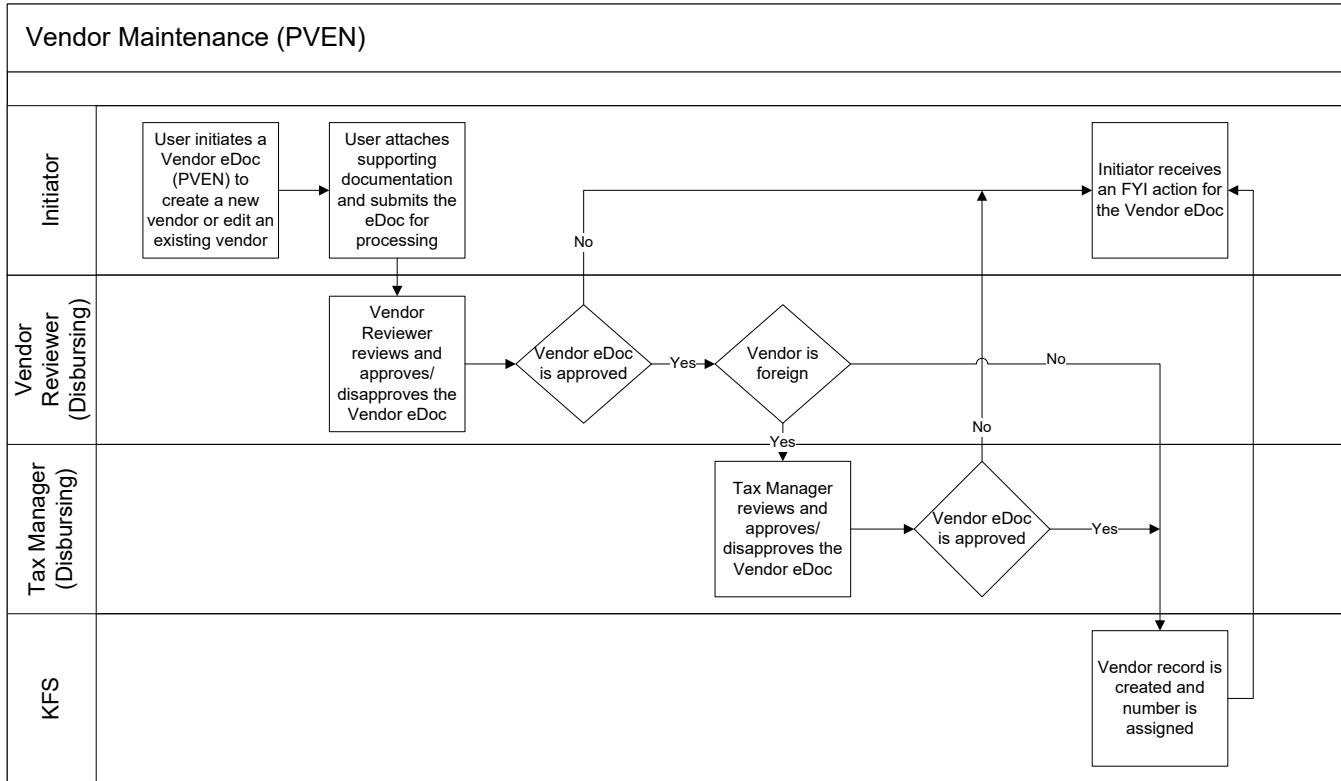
Vendor Maintenance (PVEN)

Initiator

User initiates a Vendor eDoc (PVEN) to create a new vendor or edit an existing vendor

User attaches supporting documentation and submits the eDoc for processing

Initiator receives an FYI action for the Vendor eDoc

No

Vendor Reviewer (Disbursing)

Vendor Reviewer reviews and approves/ disapproves the Vendor eDoc

Vendor eDoc is approved

Yes

Vendor is foreign

No

No

Yes

Tax Manager (Disbursing)

Tax Manager reviews and approves/ disapproves the Vendor eDoc

Vendor eDoc is approved

Yes

KFS

Vendor record is created and number is assigned